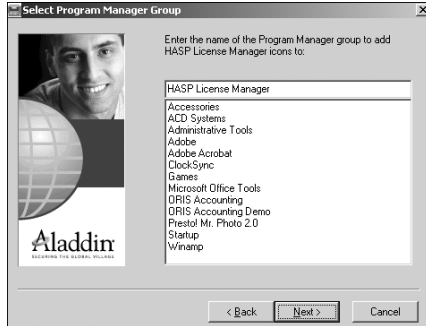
Select Program Manager Group

Enter the name of the Program Manager group to add HASP License Manager icons to:

HASP License Manager

Accessories
ACD Systems
Administrative Tools
Adobe
Adobe Acrobat
ClockSync
Games
Microsoft Office Tools
ORIS Accounting
ORIS Accounting Demo
Presto! Mr. Photo 2.0
Startup
Winamp

Aladdin
SECURING THE GLOBAL VILLAGE

< Back
Next >
Cancel